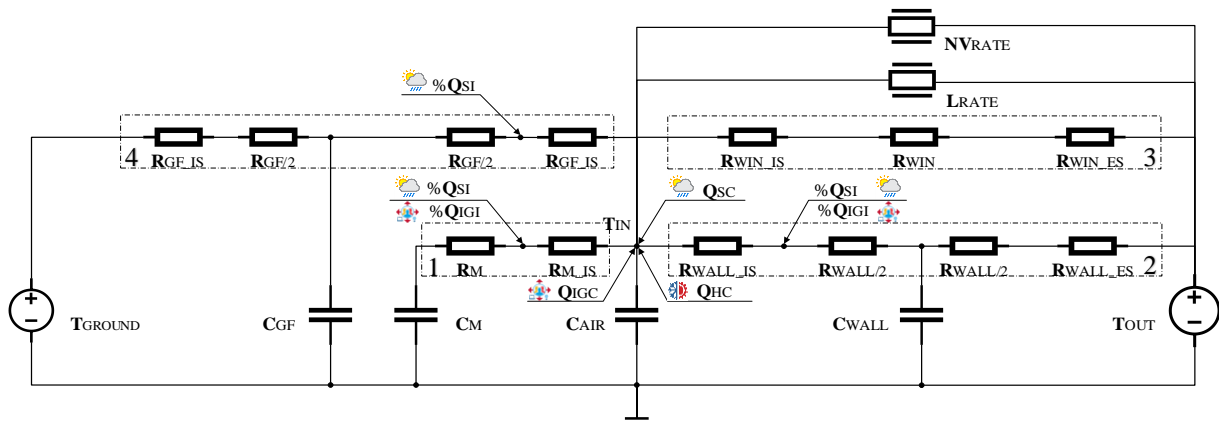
NVRATE

LRATE

%QSI

4 RGF_IS RGF/2 RGF/2 RGF_IS

RWIN_IS RWIN RWIN_ES 3

%QSI
%QIGI

TIN

QSC

%QSI
%QIGI

1 RM RM_IS

RWALL_IS RWALL/2 RWALL/2 RWALL_ES 2

QIGC

QHC

+
−
TGROUND

CGF

CM

CAIR

CWALL

TOUT
+
−